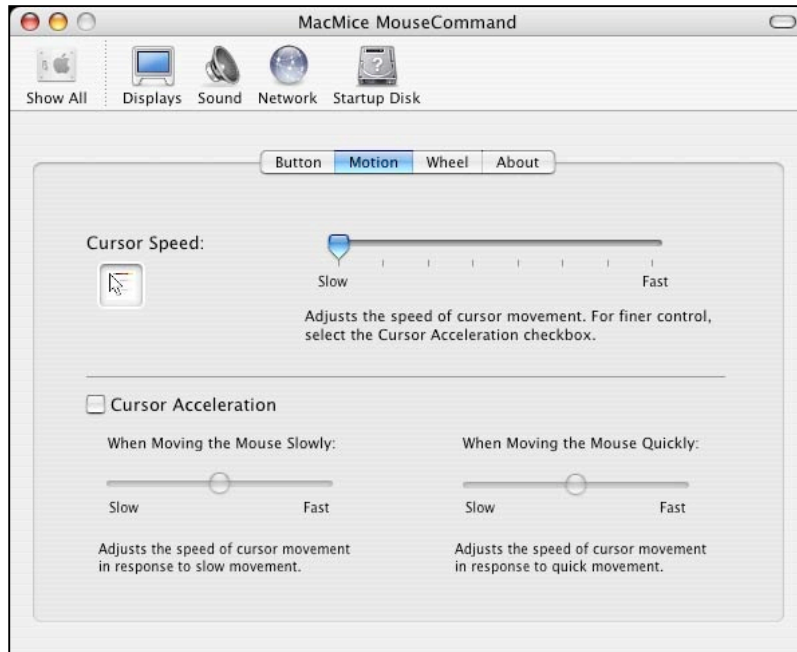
MacMice MouseCommand

Show All Displays Sound Network Startup Disk

Button Motion Wheel About

Cursor Speed:

Slow Fast

Adjusts the speed of cursor movement. For finer control, select the Cursor Acceleration checkbox.

Cursor Acceleration

When Moving the Mouse Slowly:

Slow Fast

Adjusts the speed of cursor movement in response to slow movement.

When Moving the Mouse Quickly:

Slow Fast

Adjusts the speed of cursor movement in response to quick movement.